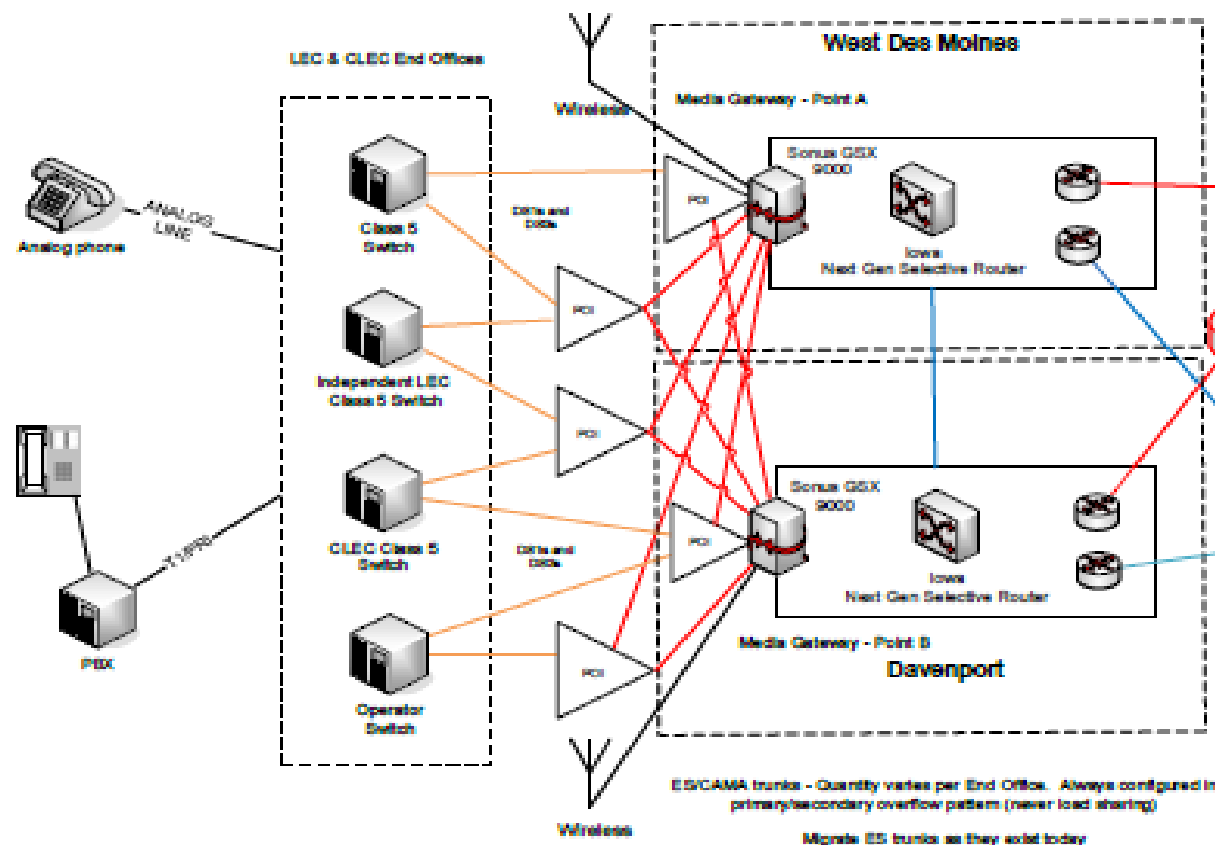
LEC & CLEC End Offices

West Des Moines

Media Gateway - Point A

Wireless

Analog phone

ANALOG LINE

Class 5 Switch

DS1s and DS0s

PCI

Sonus GSX 9000

Iowa Next Gen Selective Router

Independent LEC Class 5 Switch

PCI

PCI

CLEC Class 5 Switch

DS1s and DS0s

PCI

Sonus GSX 9000

Iowa Next Gen Selective Router

T1/PRI

PBX

Operator Switch

PCI

Media Gateway - Point B

Davenport

Wireless

ES/CAMA trunks - Quantity varies per End Office. Always configured in primary/secondary overflow pattern (never load sharing)

Migrate ES trunks as they exist today